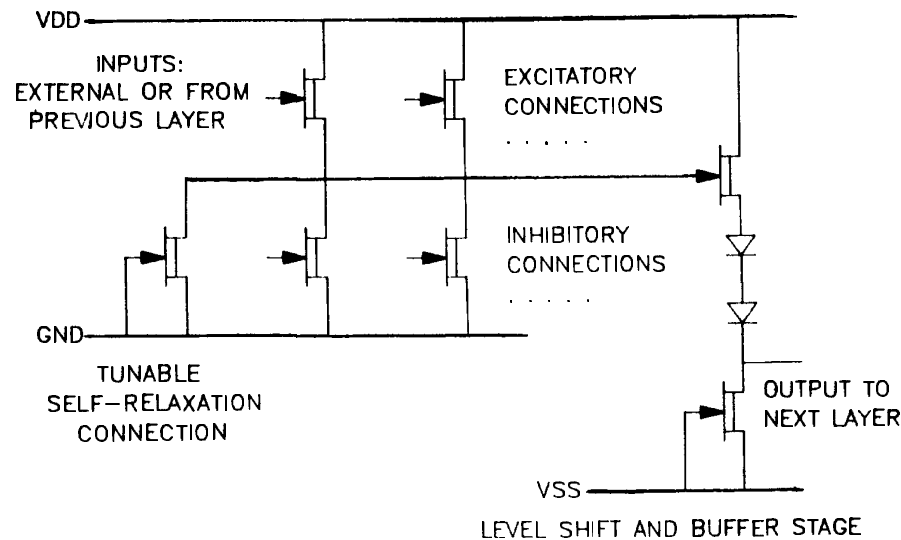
VDD

INPUTS: EXTERNAL OR FROM PREVIOUS LAYER

EXCITATORY CONNECTIONS

. . . . .

INHIBITORY CONNECTIONS

. . . . .

GND

TUNABLE SELF–RELAXATION CONNECTION

OUTPUT TO NEXT LAYER

VSS

LEVEL SHIFT AND BUFFER STAGE